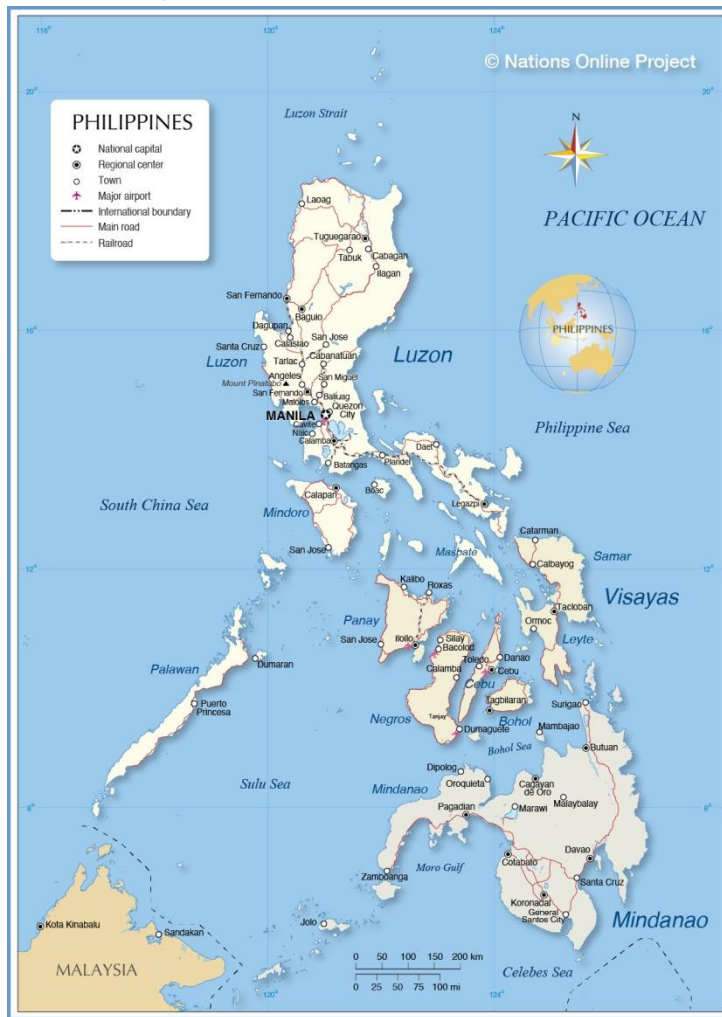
116° 120° 124°

© Nations Online Project

20°

PHILIPPINES
National capital
Regional center
Town
Major airport
International boundary
Main road
Railroad

Luzon Strait

N

PACIFIC OCEAN

Laoag
Tuguegarao
Tabuk
Cabagan
Ilagan
San Fernando
Baguio
Dagupan
Calasiao
San Jose
Santa Cruz
Luzon
Tarlac
Cabanatuan
Luzon
Angeles
Mount Pinatubo
San Miguel
San Fernando
Baliuag
Malolos
Quezon City
MANILA
Cavite
Naic
Calamba
Batangas
Pandel
Daet

16° 16°

PHILIPPINES

Philippine Sea

South China Sea
Calapan
Boac
Mindoro
Legazpi
San Jose
Catarman
Masbate
Samar
Calbayog
12° 12°
Kalibo
Roxas
Visayas
Panay
Tacloban
Ormoc
San Jose
Iloilo
Silay
Bacolod
Leyte
Palawan
Dumaran
Danao
Toledo
Calamba
Cebu
Cebu
Puerto Princesa
Tagbilaran
Surigao
Negros
Tanjay
Bohol
Mambajao
Dumaguete
Bohol Sea
Butuan
Dipolog
Sulu Sea
Mindanao
Oroquieta
Cagayan de Oro
8° 8°
Pagadian
Malaybalay
Marawi
Davao
Moro Gulf
Cotabato
Zamboanga
Santa Cruz
Koronadal
General Santos City
Kota Kinabalu
Sandakan
Jolo
Mindanao
MALAYSIA
0 50 100 150 200 km
0 25 50 75 100 mi
Celebes Sea
120° 124°